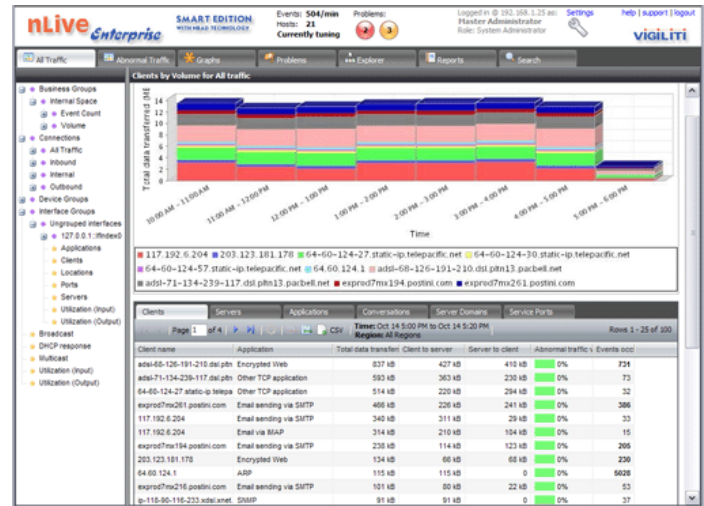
nLive Enterprise SMART EDITION WITH MEAD TECHNOLOGY

Events: 504/min
Hosts: 21
Currently tuning

Problems: 2 3

Logged in @ 192.168.1.25 as: Settings
Master Administrator
Role: System Administrator

help | support | logout

VIGILITI

All Traffic | Abnormal Traffic | Graphs | Problems | Explorer | Reports | Search

Business Groups
Internal Space
Event Count
Volume
Connections
All Traffic
Inbound
Internal
Outbound
Device Groups
Interface Groups
Ungrouped interfaces
127.0.0.1::ifIndex0
Applications
Clients
Locations
Ports
Servers
Utilization (Input)
Utilization (Output)
Broadcast
DHCP response
Multicast
Utilization (Input)
Utilization (Output)

Clients by Volume for All traffic

14
12
10
8
6
4
2
0

Total data transferred (M

10:00 AM – 11:00 AM
11:00 AM – 12:00 PM
12:00 PM – 1:00 PM
1:00 PM – 2:00 PM
2:00 PM – 3:00 PM
3:00 PM – 4:00 PM
4:00 PM – 5:00 PM
5:00 PM – 6:00 PM

Time

117.192.6.204 203.123.181.178 64-60-124-27.static-ip.telepacific.net 64-60-124-30.static-ip.telepacific.net 64-60-124-57.static-ip.telepacific.net 64.60.124.1 adsl-68-126-191-210.dsl.pltn13.pacbell.net adsl-71-134-239-117.dsl.pltn13.pacbell.net exprod7mx194.postini.com exprod7mx261.postini.com

Clients | Servers | Applications | Conversations | Server Domains | Service Ports

Page 1 of 4 | CSV | Time: Oct 14 5:00 PM to Oct 14 5:20 PM Region: All Regions | Rows 1 - 25 of 100

| Client name | Application | Total data transferr | Client to server | Server to client | Abnormal traffic % | Events occ |
|---|---|---|---|---|---|---|
| adsl-68-126-191-210.dsl.pltn | Encrypted Web | 837 kB | 427 kB | 410 kB | 0% | 731 |
| adsl-71-134-239-117.dsl.pltn | Other TCP application | 593 kB | 363 kB | 230 kB | 0% | 73 |
| 64-60-124-27.static-ip.telepa | Other TCP application | 514 kB | 220 kB | 294 kB | 0% | 32 |
| exprod7mx261.postini.com | Email sending via SMTP | 466 kB | 226 kB | 241 kB | 0% | 386 |
| 117.192.6.204 | Email sending via SMTP | 340 kB | 311 kB | 29 kB | 0% | 33 |
| 117.192.6.204 | Email via IMAP | 314 kB | 210 kB | 104 kB | 0% | 15 |
| exprod7mx194.postini.com | Email sending via SMTP | 238 kB | 114 kB | 123 kB | 0% | 205 |
| 203.123.181.178 | Encrypted Web | 134 kB | 66 kB | 68 kB | 0% | 230 |
| 64.60.124.1 | ARP | 115 kB | 115 kB | 0 | 0% | 5028 |
| exprod7mx216.postini.com | Email sending via SMTP | 101 kB | 80 kB | 22 kB | 0% | 53 |
| ip-118-90-116-233.xdsl.xnet. | SNMP | 91 kB | 91 kB | 0 | 0% | 37 |